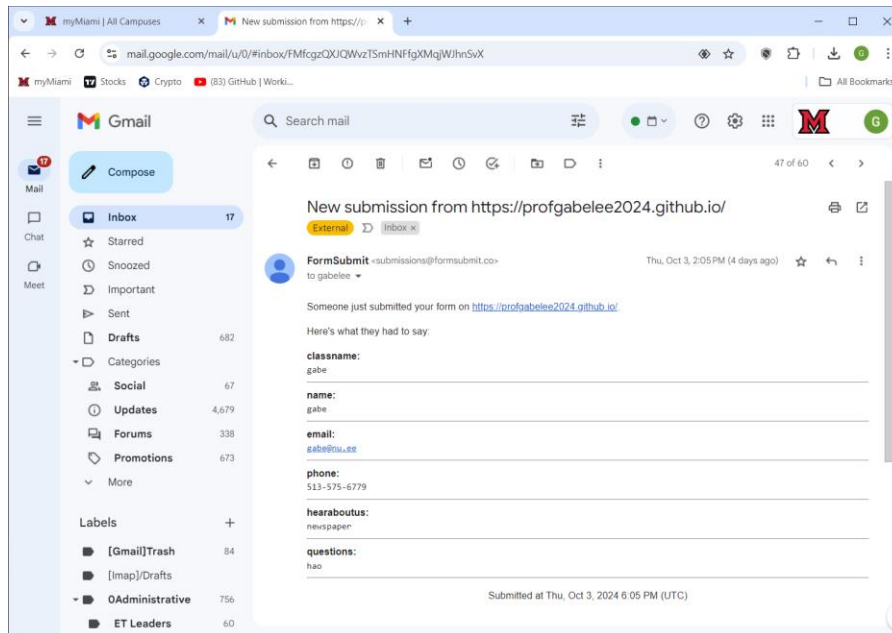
myMiami | All Campuses
New submission from https://p
mail.google.com/mail/u/0/#inbox/FMfcgzQXJQWvzTSmHNFfgXMqjWJhnSvX
myMiami Stocks Crypto (83) GitHub | Worki...
All Bookmarks

Gmail
Search mail
G

17
Mail
Chat
Meet

Compose
Inbox 17
Starred
Snoozed
Important
Sent
Drafts 682
Categories
Social 67
Updates 4,679
Forums 338
Promotions 673
More

Labels
[Gmail]Trash 84
[Imap]/Drafts
0Administrative 756
ET Leaders 60

47 of 60

New submission from https://profgabelee2024.github.io/
External Inbox ×

FormSubmit <submissions@formsubmit.co>
to gabelee
Thu, Oct 3, 2:05 PM (4 days ago)

Someone just submitted your form on https://profgabelee2024.github.io/

Here's what they had to say:

classname:
gabe

name:
gabe

email:
gabe@nu.ee

phone:
513-575-6779

hearaboutus:
newspaper

questions:
hao

Submitted at Thu, Oct 3, 2024 6:05 PM (UTC)